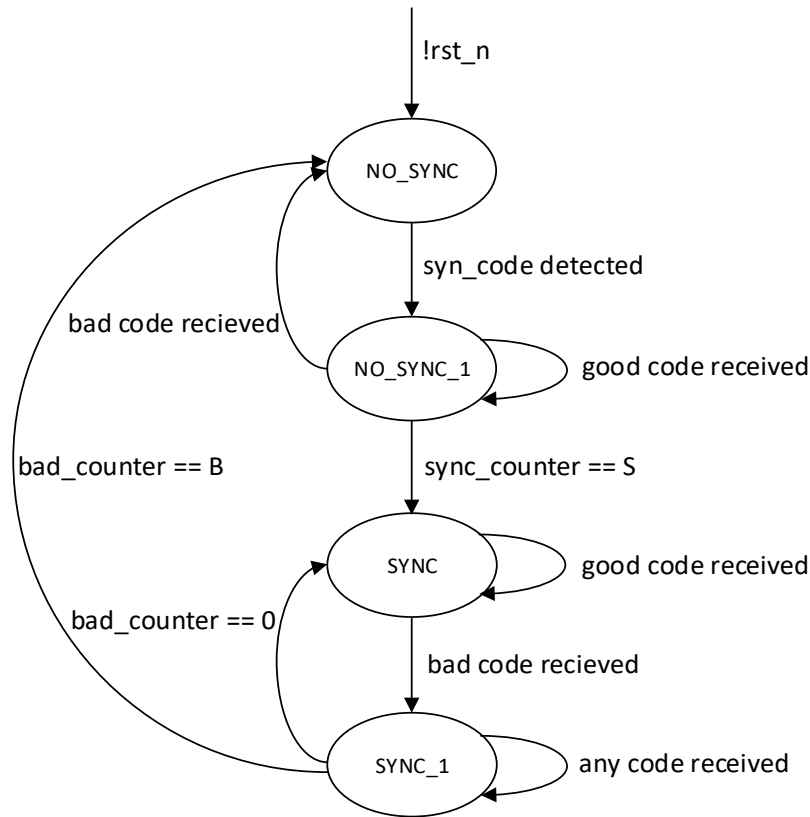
!rst_n

NO_SYNC

syn_code detected

bad code recieved

NO_SYNC_1

good code received

bad_counter == B

sync_counter == S

SYNC

good code received

bad_counter == 0

bad code recieved

SYNC_1

any code received